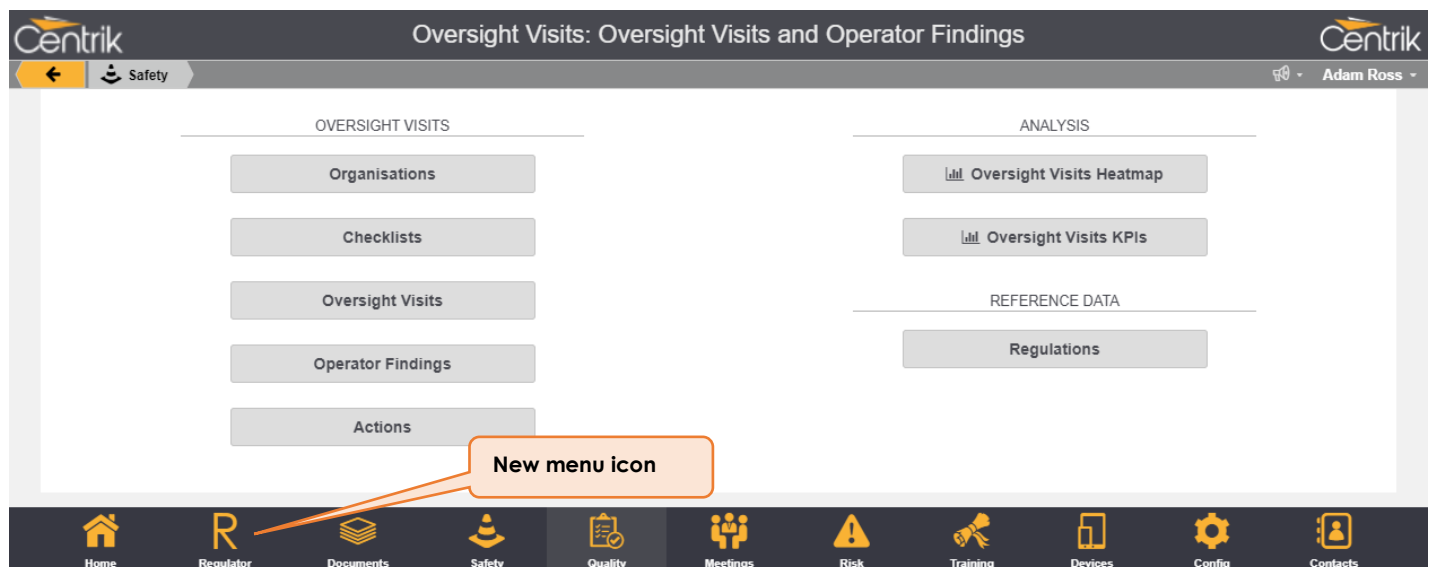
Centrik

Oversight Visits: Oversight Visits and Operator Findings

Centrik

Safety

Adam Ross

OVERSIGHT VISITS

Organisations

Checklists

Oversight Visits

Operator Findings

Actions

ANALYSIS

Oversight Visits Heatmap

Oversight Visits KPIs

REFERENCE DATA

Regulations

New menu icon

Home Regulator Documents Safety Quality Meetings Risk Training Devices Config Contacts